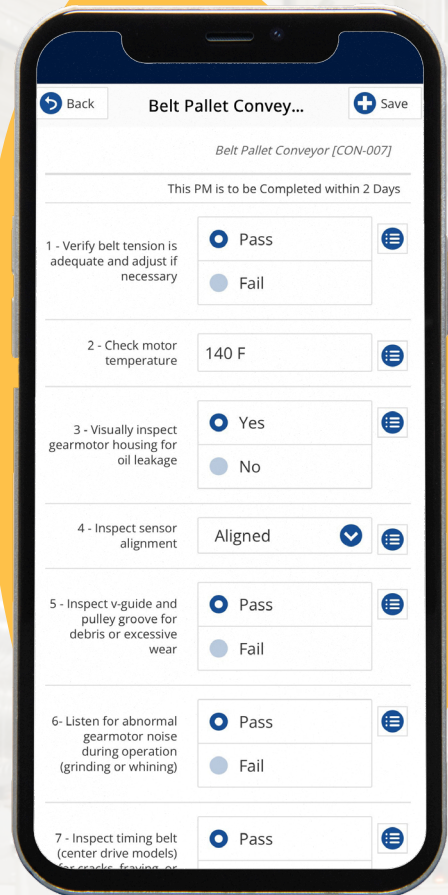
Back

Belt Pallet Convey...

Save

Belt Pallet Conveyor [CON-007]

This PM is to be Completed within 2 Days

1 - Verify belt tension is adequate and adjust if necessary

Pass

Fail

2 - Check motor temperature

140 F

3 - Visually inspect gearmotor housing for oil leakage

Yes

No

4 - Inspect sensor alignment

Aligned

5 - Inspect v-guide and pulley groove for debris or excessive wear

Pass

Fail

6- Listen for abnormal gearmotor noise during operation (grinding or whining)

Pass

Fail

7 - Inspect timing belt (center drive models) for cracks, fraying, or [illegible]

Pass